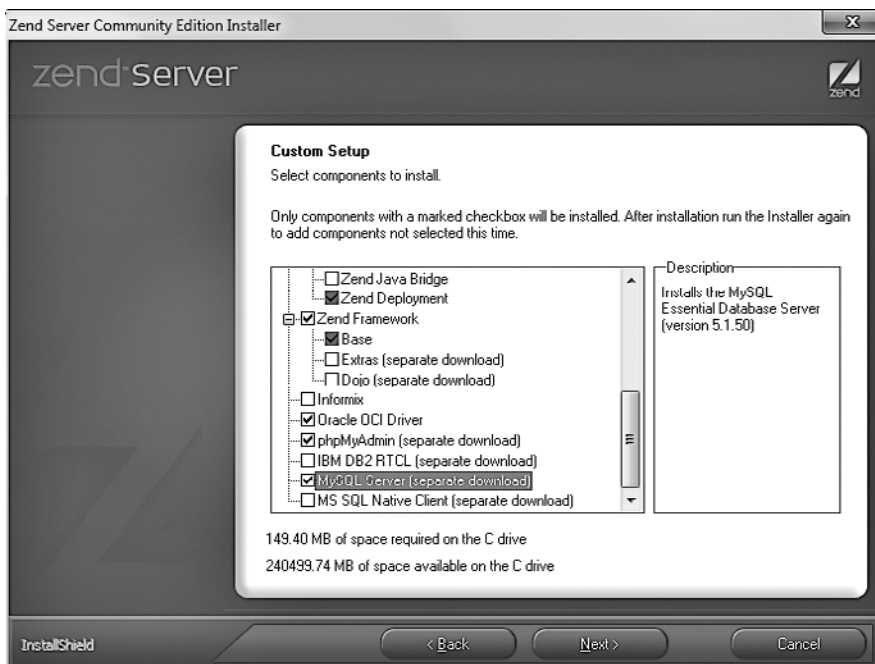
Zend Server Community Edition Installer

X

zend server

zend

Custom Setup

Select components to install.

Only components with a marked checkbox will be installed. After installation run the Installer again to add components not selected this time.

Zend Java Bridge
Zend Deployment
Zend Framework
Base
Extras (separate download)
Dojo (separate download)
Informix
Oracle OCI Driver
phpMyAdmin (separate download)
IBM DB2 RTCL (separate download)
MySQL Server (separate download)
MS SQL Native Client (separate download)

Description

Installs the MySQL Essential Database Server (version 5.1.50)

149.40 MB of space required on the C drive

240499.74 MB of space available on the C drive

InstallShield

< Back

Next >

Cancel